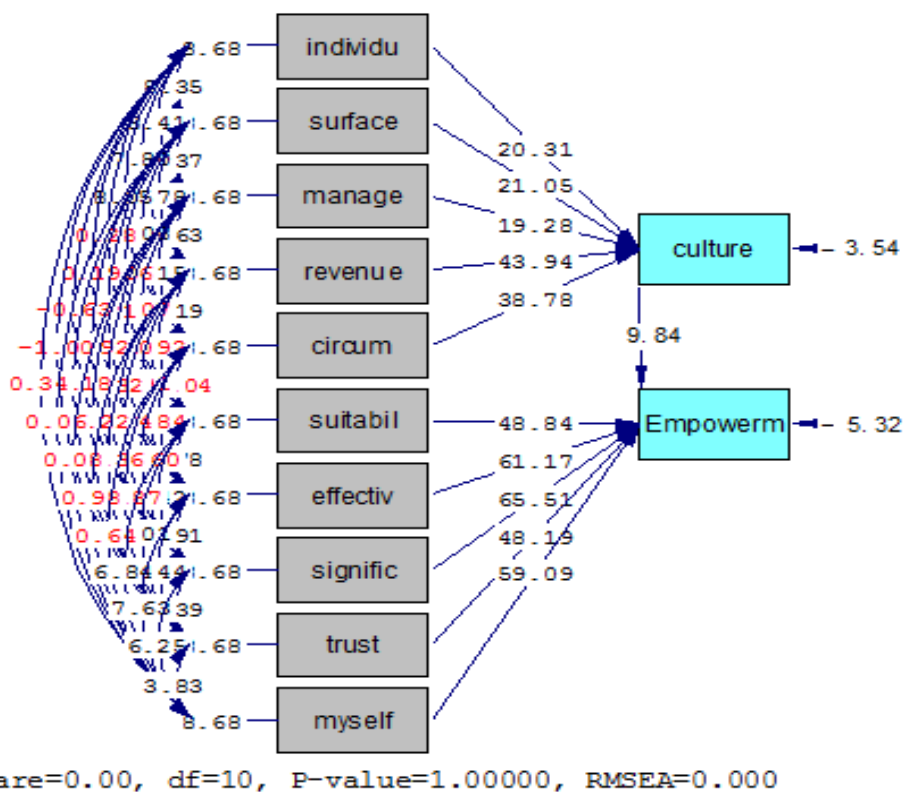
8.68 individu
8.35
3.41 .68 surface
-8.37
3.05 .78 .68 manage
0.28 .63
3.19 .15 .68 revenue
-0.63 .10 .19
-1.00 .92 .93 .68 circum
0.34 .18 .32 .04
0.06 .22 .48 .68 suitabil
0.08 .56 .60 .8
0.98 .87 .2 .68 effectiv
0.64 .91
6.84 .44 .68 signific
7.63 .39
6.25 .68 trust
3.83
8.68 myself

20.31
21.05
19.28
43.94
38.78

culture 3.54

9.84

48.84
61.17
65.51
48.19
59.09

Empowerm 5.32

are=0.00, df=10, P-value=1.00000, RMSEA=0.000